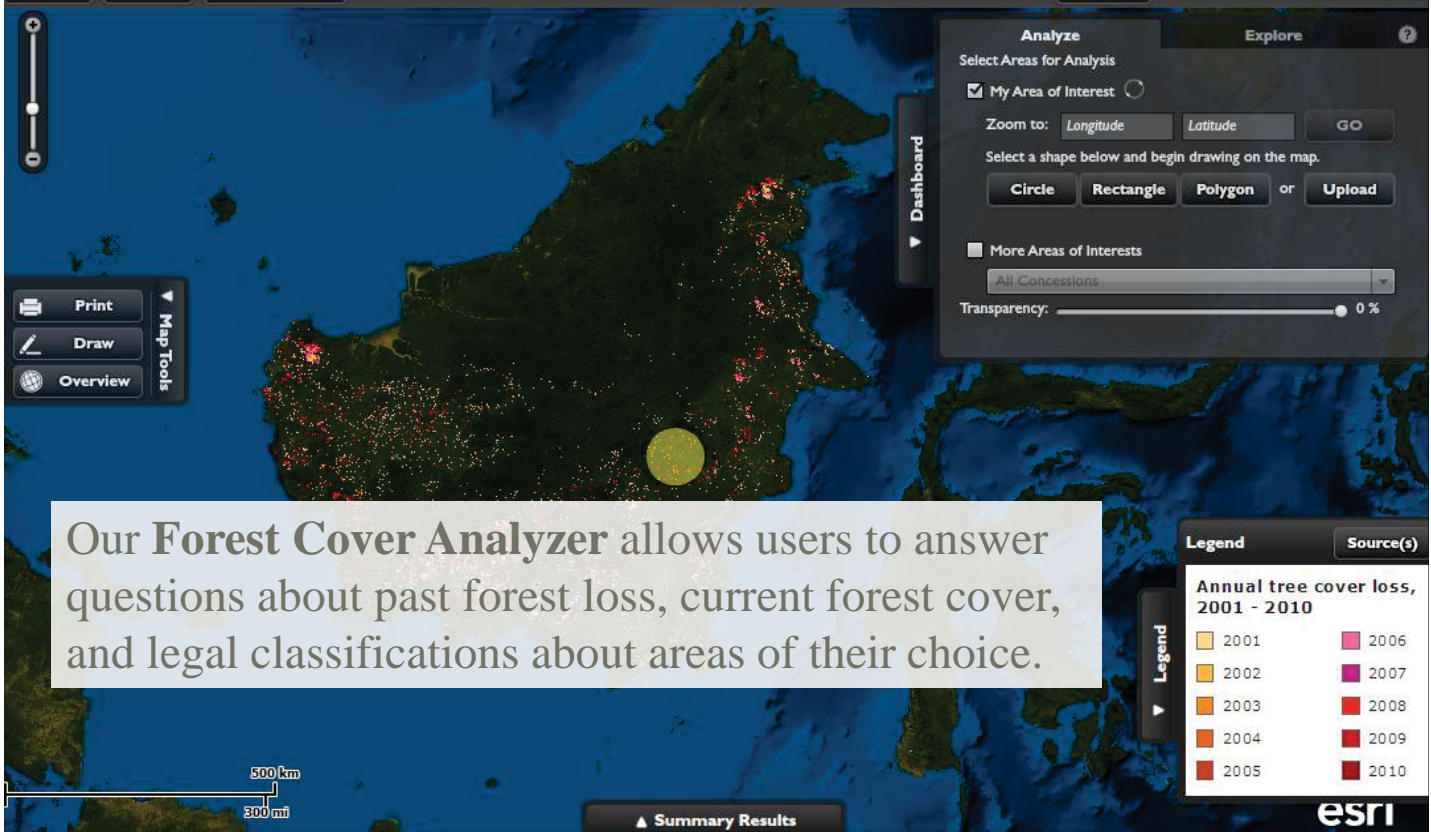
Analyze

Explore

?

Select Areas for Analysis

My Area of Interest

Zoom to: Longitude Latitude GO

Select a shape below and begin drawing on the map.

Circle Rectangle Polygon or Upload

More Areas of Interests

All Concessions

Transparency: 0 %

Dashboard

Print

Draw

Overview

Map Tools

Our **Forest Cover Analyzer** allows users to answer questions about past forest loss, current forest cover, and legal classifications about areas of their choice.

Legend

Source(s)

Annual tree cover loss, 2001 - 2010

| | |
|---|---|
| 2001 | 2006 |
| 2002 | 2007 |
| 2003 | 2008 |
| 2004 | 2009 |
| 2005 | 2010 |

Legend

500 km

300 mi

▲ Summary Results

esri